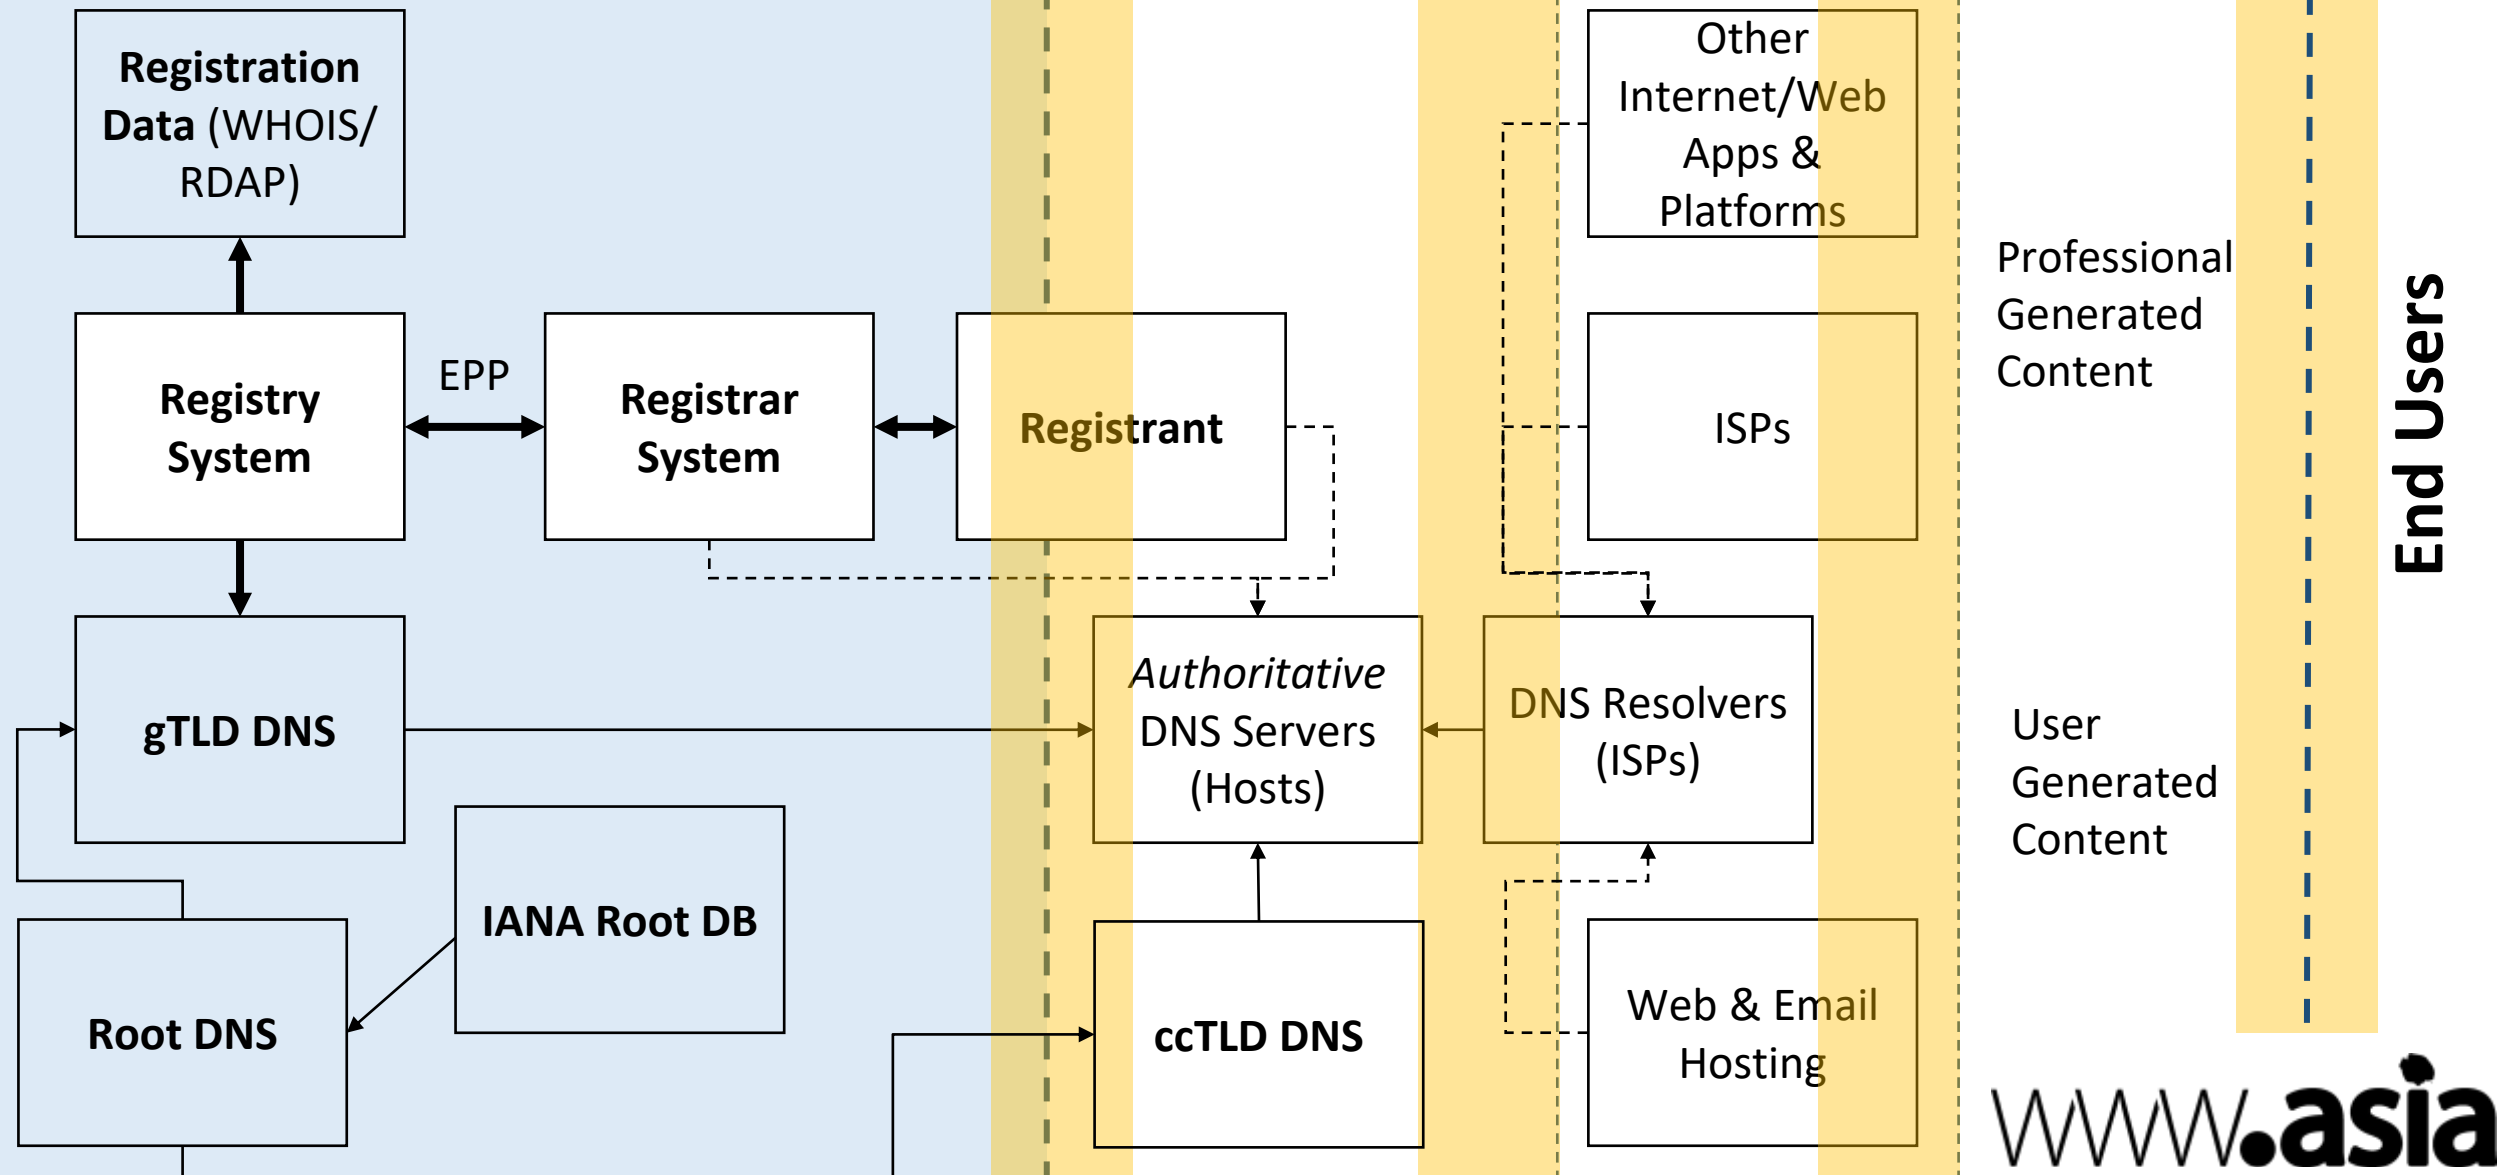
Registration Data (WHOIS/ RDAP)

Registry System

EPP

Registrar System

Registrant

Other Internet/Web Apps & Platforms

ISPs

Professional Generated Content

End Users

gTLD DNS

Authoritative DNS Servers (Hosts)

DNS Resolvers (ISPs)

User Generated Content

IANA Root DB

Root DNS

ccTLD DNS

Web & Email Hosting

www.asia